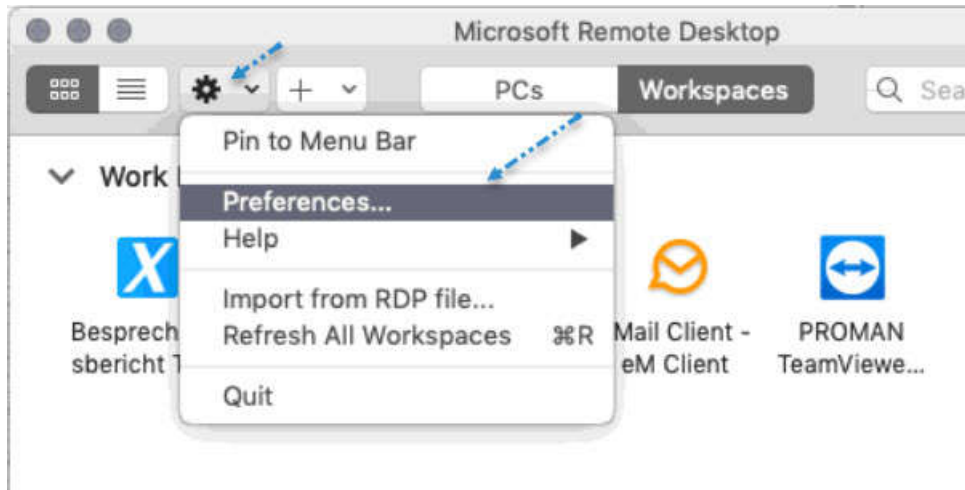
Microsoft Remote Desktop

PCs Workspaces

Sea

Pin to Menu Bar

Work

Preferences...

Help

Import from RDP file...

Refresh All Workspaces ⌘R

Quit

Besprech sbericht

Mail Client - eM Client

PROMAN TeamViewe...